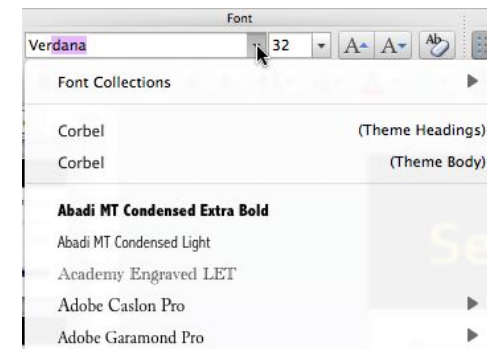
Font

Verdana

32

A A

Ab

Font Collections

Corbel (Theme Headings)

Corbel (Theme Body)

Abadi MT Condensed Extra Bold

Abadi MT Condensed Light

Academy Engraved LET

Adobe Caslon Pro

Adobe Garamond Pro

Se